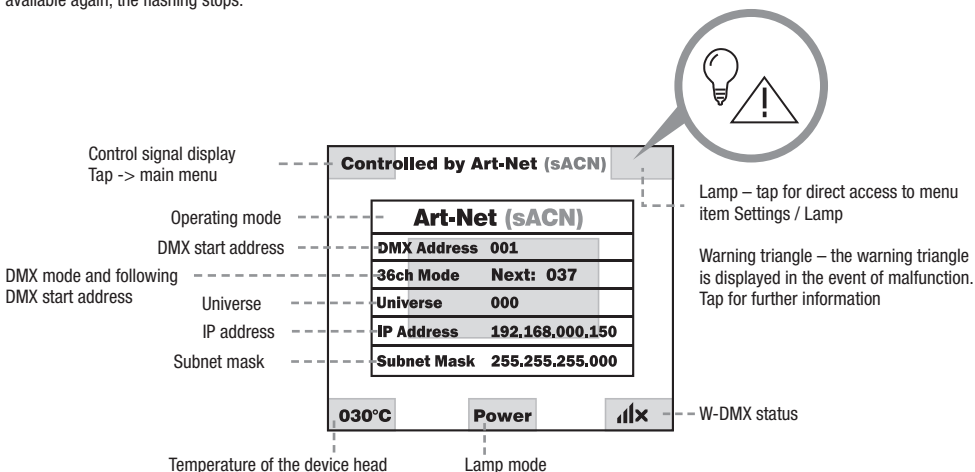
available again, the flashing stops.

Control signal display
Tap -> main menu

Controlled by Art-Net (sACN)

Lamp – tap for direct access to menu item Settings / Lamp

Operating mode

Art-Net (sACN)

DMX start address

DMX Address 001

DMX mode and following DMX start address

36ch Mode Next: 037

Universe

Universe 000

IP address

IP Address 192.168.000.150

Subnet mask

Subnet Mask 255.255.255.000

Warning triangle – the warning triangle is displayed in the event of malfunction. Tap for further information

030°C

Power

W-DMX status

Temperature of the device head

Lamp mode